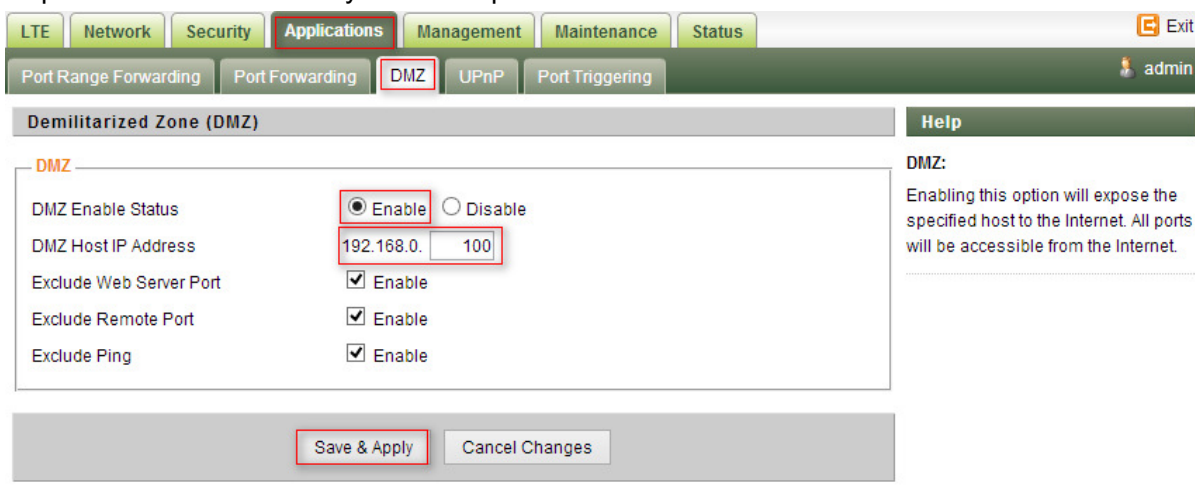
LTE Network Security Applications Management Maintenance Status

Exit

Port Range Forwarding Port Forwarding DMZ UPnP Port Triggering

admin

Demilitarized Zone (DMZ)

DMZ

DMZ Enable Status Enable Disable

DMZ Host IP Address 192.168.0. 100

Exclude Web Server Port Enable

Exclude Remote Port Enable

Exclude Ping Enable

Save & Apply Cancel Changes

Help

DMZ:

Enabling this option will expose the specified host to the Internet. All ports will be accessible from the Internet.